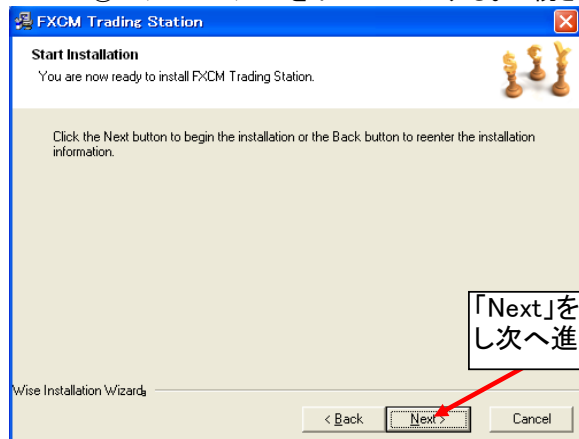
FXCM Trading Station

Start Installation

You are now ready to install FXCM Trading Station.

Click the Next button to begin the installation or the Back button to reenter the installation information.

「Next」を
し次へ進

Wise Installation Wizard

< Back

Next >

Cancel